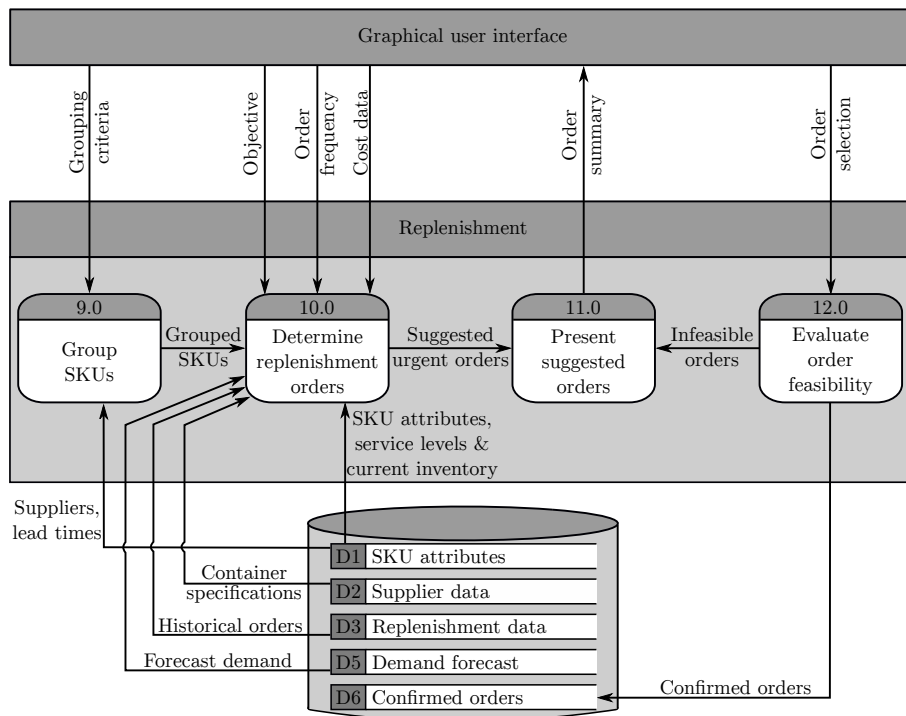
Graphical user interface

Grouping criteria

Objective

Order frequency

Cost data

Order summary

Order selection

Replenishment

9.0

Group SKUs

Grouped SKUs

10.0

Determine replenishment orders

Suggested urgent orders

11.0

Present suggested orders

Infeasible orders

12.0

Evaluate order feasibility

SKU attributes, service levels & current inventory

Suppliers, lead times

Container specifications

Historical orders

Forecast demand

D1 SKU attributes

D2 Supplier data

D3 Replenishment data

D5 Demand forecast

D6 Confirmed orders

Confirmed orders